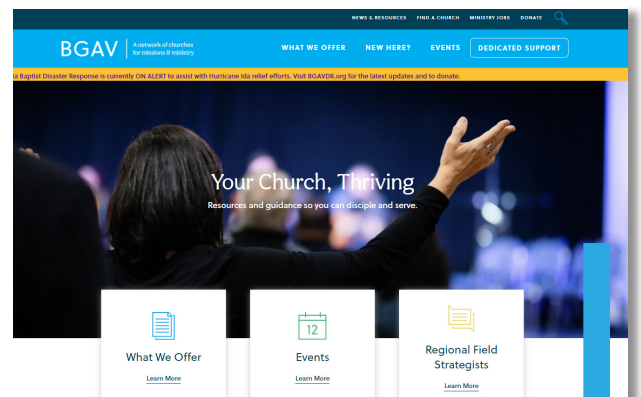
NEWS & RESOURCES FIND A CHURCH MINISTRY JOBS DONATE

BGAV A network of churches for missions & ministry

WHAT WE OFFER NEW HERE? EVENTS DEDICATED SUPPORT

ia Baptist Disaster Response is currently ON ALERT to assist with Hurricane Ida relief efforts. Visit BGAVDR.org for the latest updates and to donate.

Your Church, Thriving

Resources and guidance so you can disciple and serve.

What We Offer
Learn More

12
Events
Learn More

Regional Field Strategists
Learn More